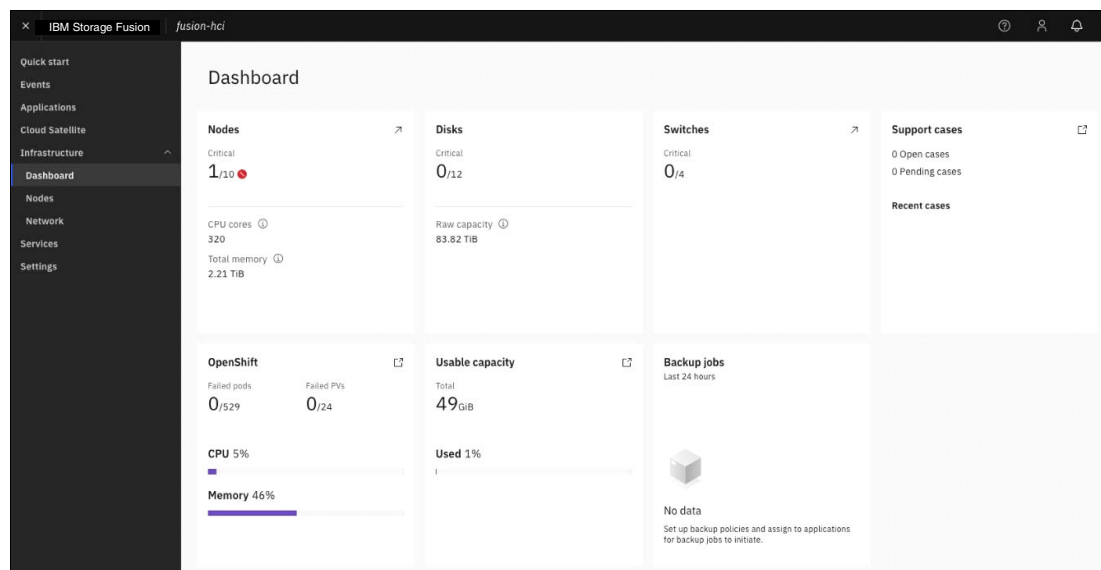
× IBM Storage Fusion fusion-hci

Quick start
Events
Applications
Cloud Satellite
Infrastructure
Dashboard
Nodes
Network
Services
Settings

Dashboard

Nodes
Critical
1/10

CPU cores ⓘ
320
Total memory ⓘ
2.21 TiB

Disks
Critical
0/12

Raw capacity ⓘ
83.82 TiB

Switches
Critical
0/4

Support cases
0 Open cases
0 Pending cases

Recent cases

OpenShift
Failed pods
0/529
Failed PVs
0/24

CPU 5%

Memory 46%

Usable capacity
Total
49GiB

Used 1%

Backup jobs
Last 24 hours

No data
Set up backup policies and assign to applications for backup jobs to initiate.